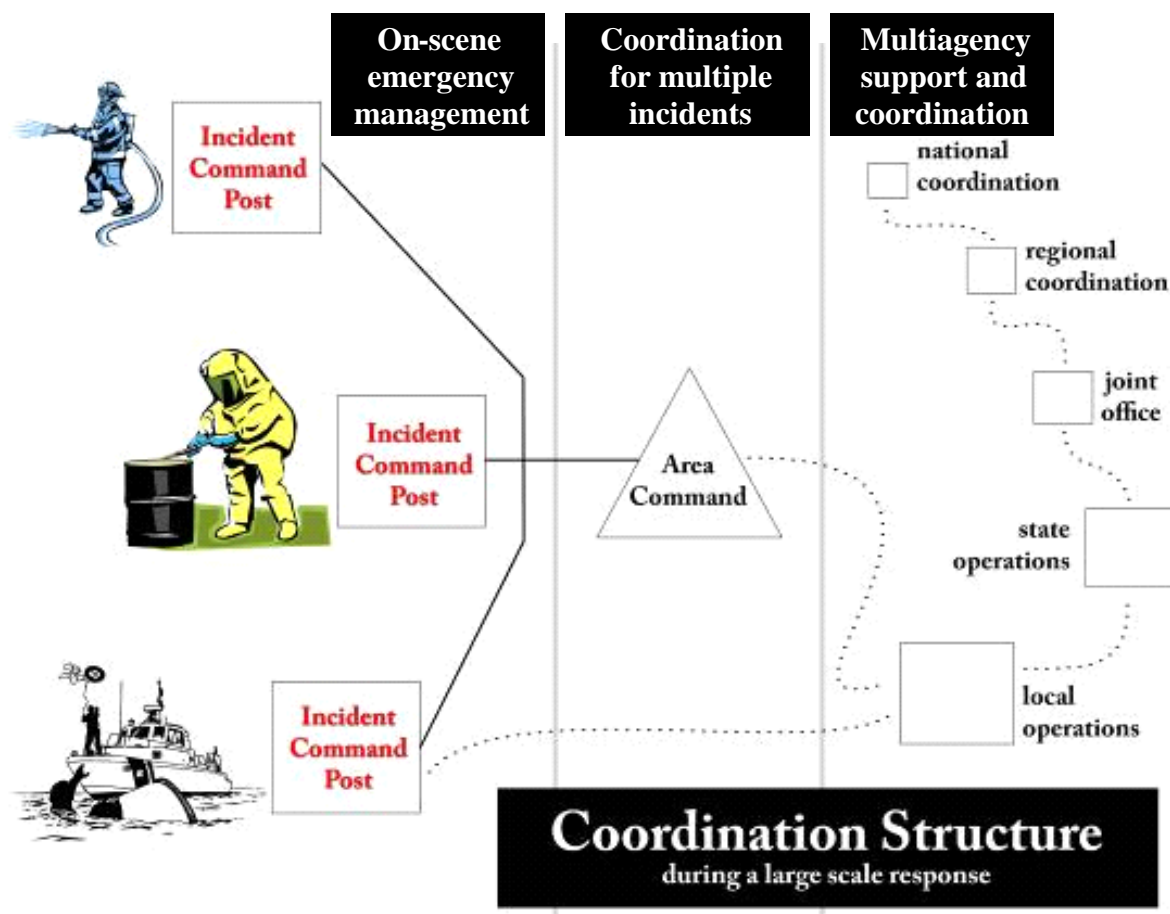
On-scene emergency management

Coordination for multiple incidents

Multiagency support and coordination

Incident Command Post

national coordination

regional coordination

joint office

Incident Command Post

Area Command

state operations

local operations

Incident Command Post

Coordination Structure
during a large scale response